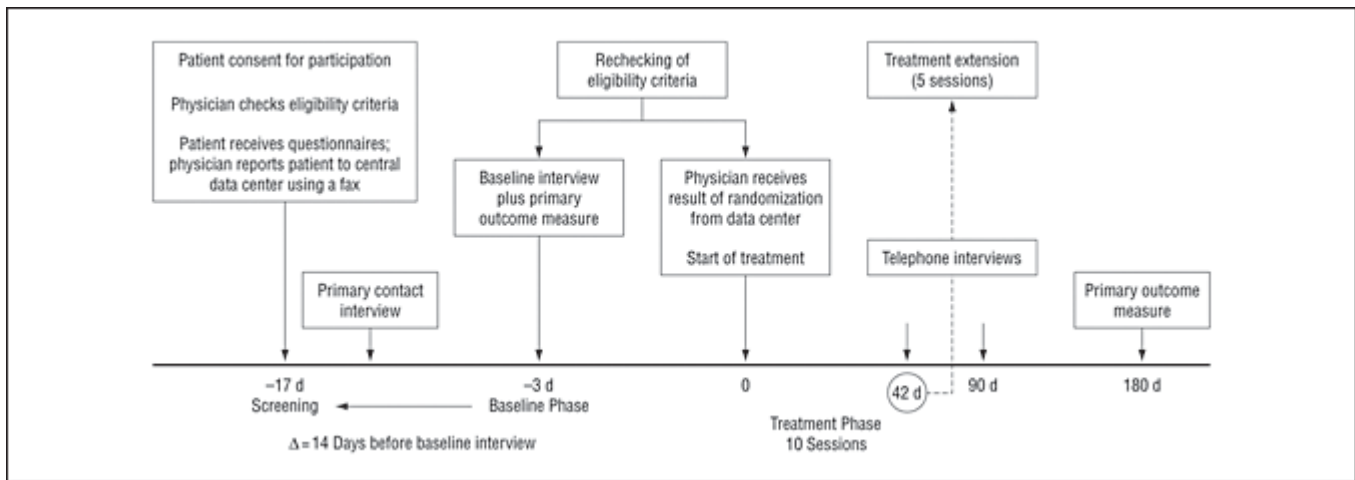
Patient consent for participation

Physician checks eligibility criteria

Patient receives questionnaires; physician reports patient to central data center using a fax

Rechecking of eligibility criteria

Treatment extension (5 sessions)

Baseline interview plus primary outcome measure

Physician receives result of randomization from data center

Start of treatment

Telephone interviews

Primary contact interview

Primary outcome measure

−17 d
Screening

−3 d
Baseline Phase

0

42 d

90 d

180 d

Δ = 14 Days before baseline interview

Treatment Phase
10 Sessions